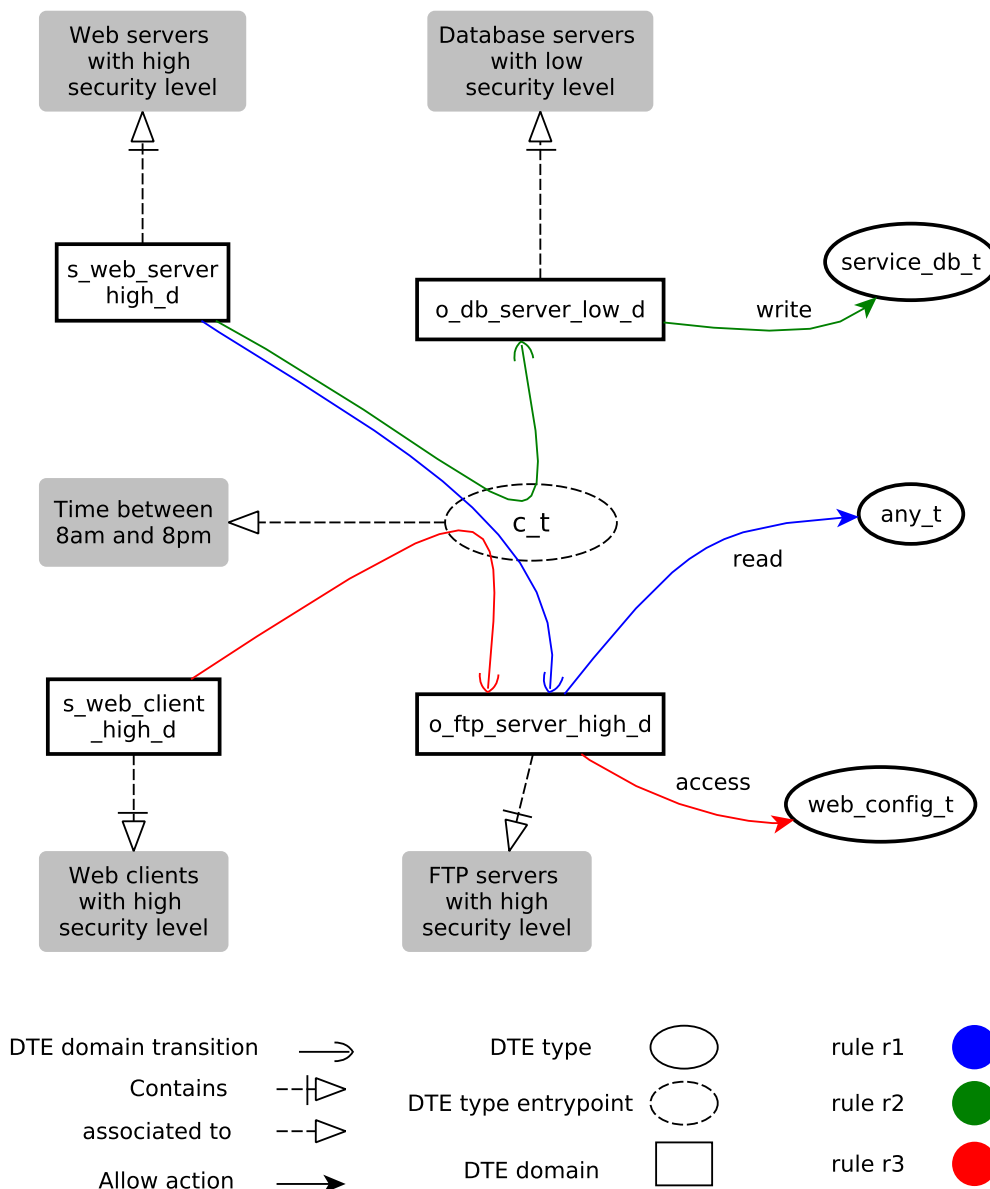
Web servers with high security level

Database servers with low security level

s_web_server high_d

o_db_server_low_d

write

service_db_t

Time between 8am and 8pm

c_t

any_t

read

s_web_client _high_d

o_ftp_server_high_d

access

web_config_t

Web clients with high security level

FTP servers with high security level

DTE domain transition

Contains

associated to

Allow action

DTE type

DTE type entrypoint

DTE domain

rule r1

rule r2

rule r3